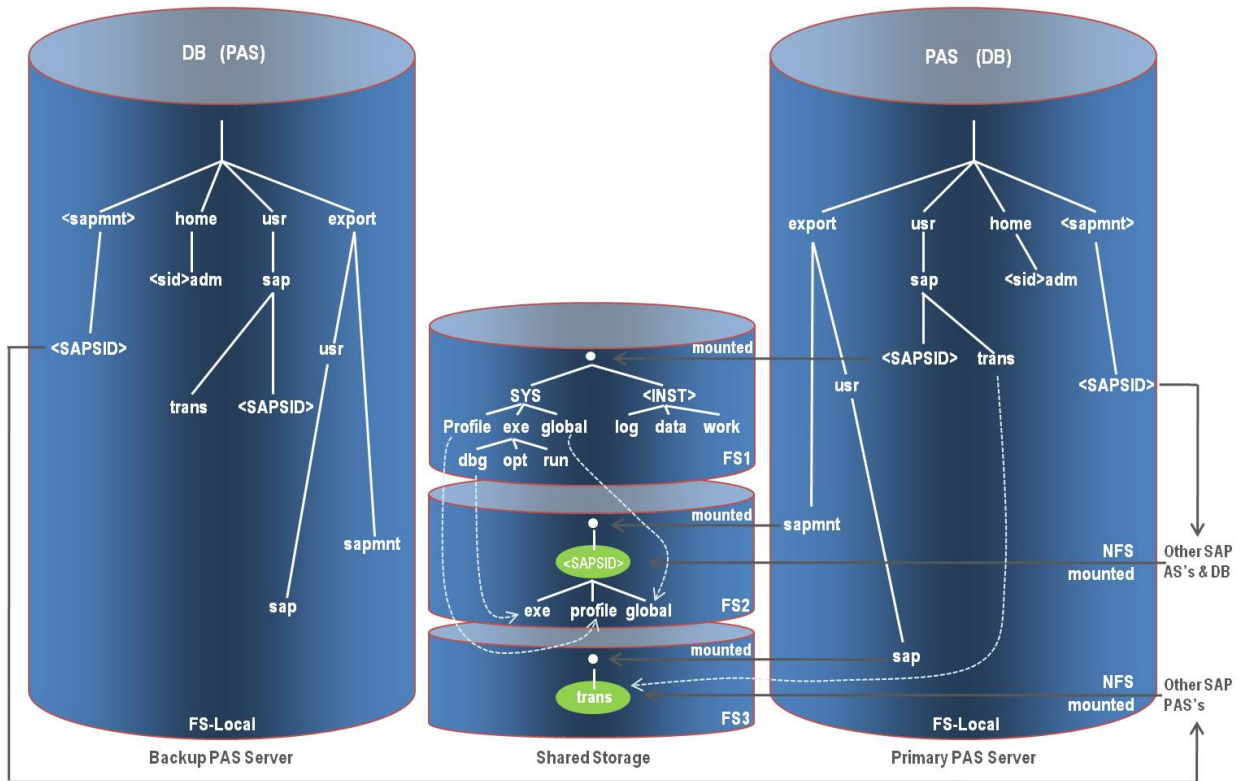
DB (PAS)

<sapmnt>
home
usr
export
<sid>adm
sap
<SAPSID>
usr
trans
<SAPSID>
sapmnt
sap
FS-Local

Backup PAS Server

mounted
SYS
<INST>
Profile
exe
global
log
data
work
dbg
opt
run
FS1

mounted
<SAPSID>
exe
profile
global
FS2

mounted
trans
FS3

Shared Storage

PAS (DB)

export
usr
home
<sapmnt>
sap
<sid>adm
<SAPSID>
trans
usr
<SAPSID>
sapmnt
NFS
mounted
sap
NFS
mounted
FS-Local

Primary PAS Server

Other SAP AS's & DB

Other SAP PAS's